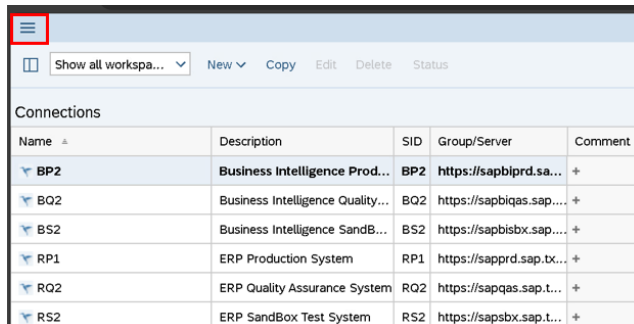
Show all workspa...

New

Copy

Edit

Delete

Status

Connections

| Name | Description | SID | Group/Server | Comment |
|---|---|---|---|---|
| BP2 | Business Intelligence Prod... | BP2 | https://sapbiprd.sa... | + |
| BQ2 | Business Intelligence Quality... | BQ2 | https://sapbiqas.sap.... | + |
| BS2 | Business Intelligence SandB... | BS2 | https://sapbisbx.sap.... | + |
| RP1 | ERP Production System | RP1 | https://sapprd.sap.tx... | + |
| RQ2 | ERP Quality Assurance System | RQ2 | https://sapqas.sap.t... | + |
| RS2 | ERP SandBox Test System | RS2 | https://sapsbx.sap.t... | + |